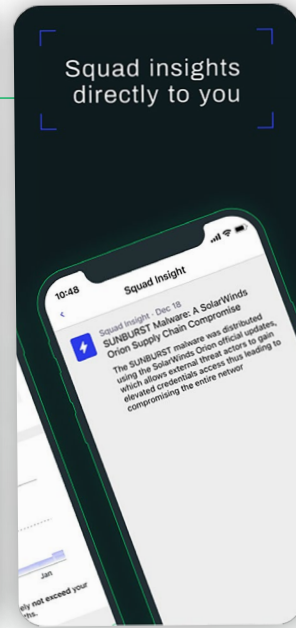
Squad insights directly to you

10:48

Squad Insight

Squad Insight · Dec 18

SUNBURST Malware: A SolarWinds Orion Supply Chain Compromise

The SUNBURST malware was distributed using the SolarWinds Orion official updates, which allows external threat actors to gain elevated credentials access thus leading to compromising the entire networ

Jan

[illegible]ely not exceed your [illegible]ts.